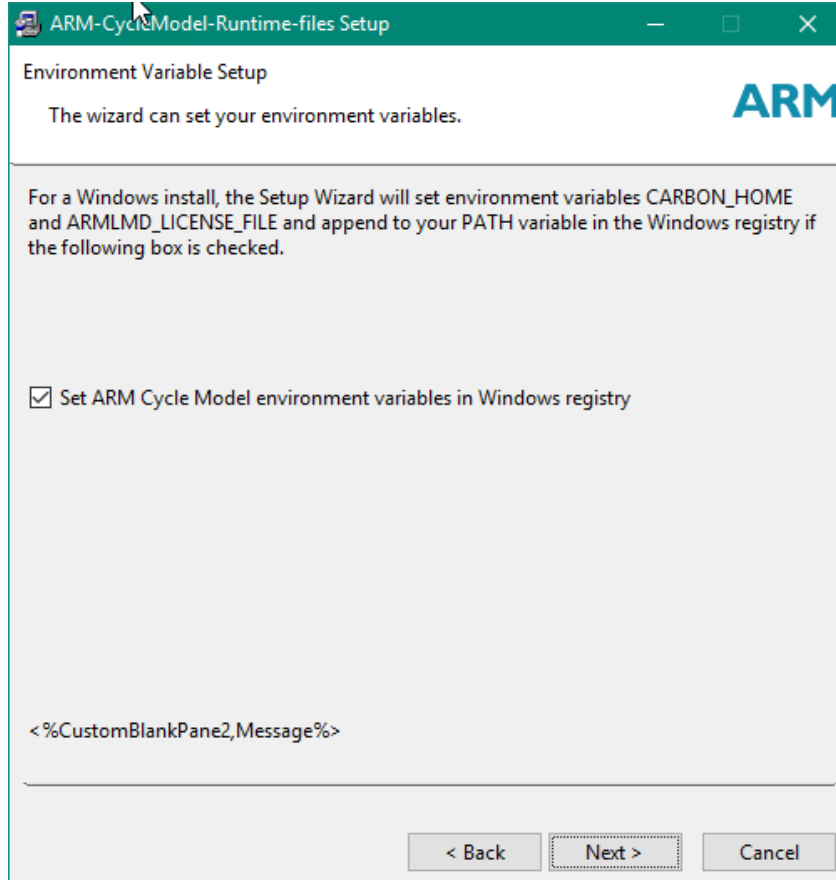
ARM-Cycle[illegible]Model-Runtime-files Setup

Environment Variable Setup

The wizard can set your environment variables.

ARM

For a Windows install, the Setup Wizard will set environment variables CARBON_HOME and ARMLMD_LICENSE_FILE and append to your PATH variable in the Windows registry if the following box is checked.

☑ Set ARM Cycle Model environment variables in Windows registry

<%CustomBlankPane2,Message%>

< Back
Next >
Cancel